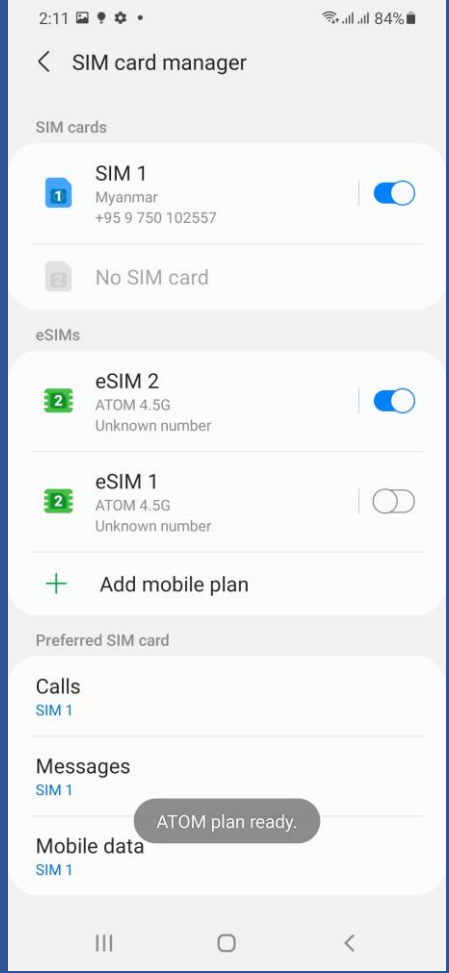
2:11 84%

SIM card manager

SIM cards

SIM 1
Myanmar
+95 9 750 102557

No SIM card

eSIMs

eSIM 2
ATOM 4.5G
Unknown number

eSIM 1
ATOM 4.5G
Unknown number

Add mobile plan

Preferred SIM card

Calls
SIM 1

Messages
SIM 1

ATOM plan ready.

Mobile data
SIM 1